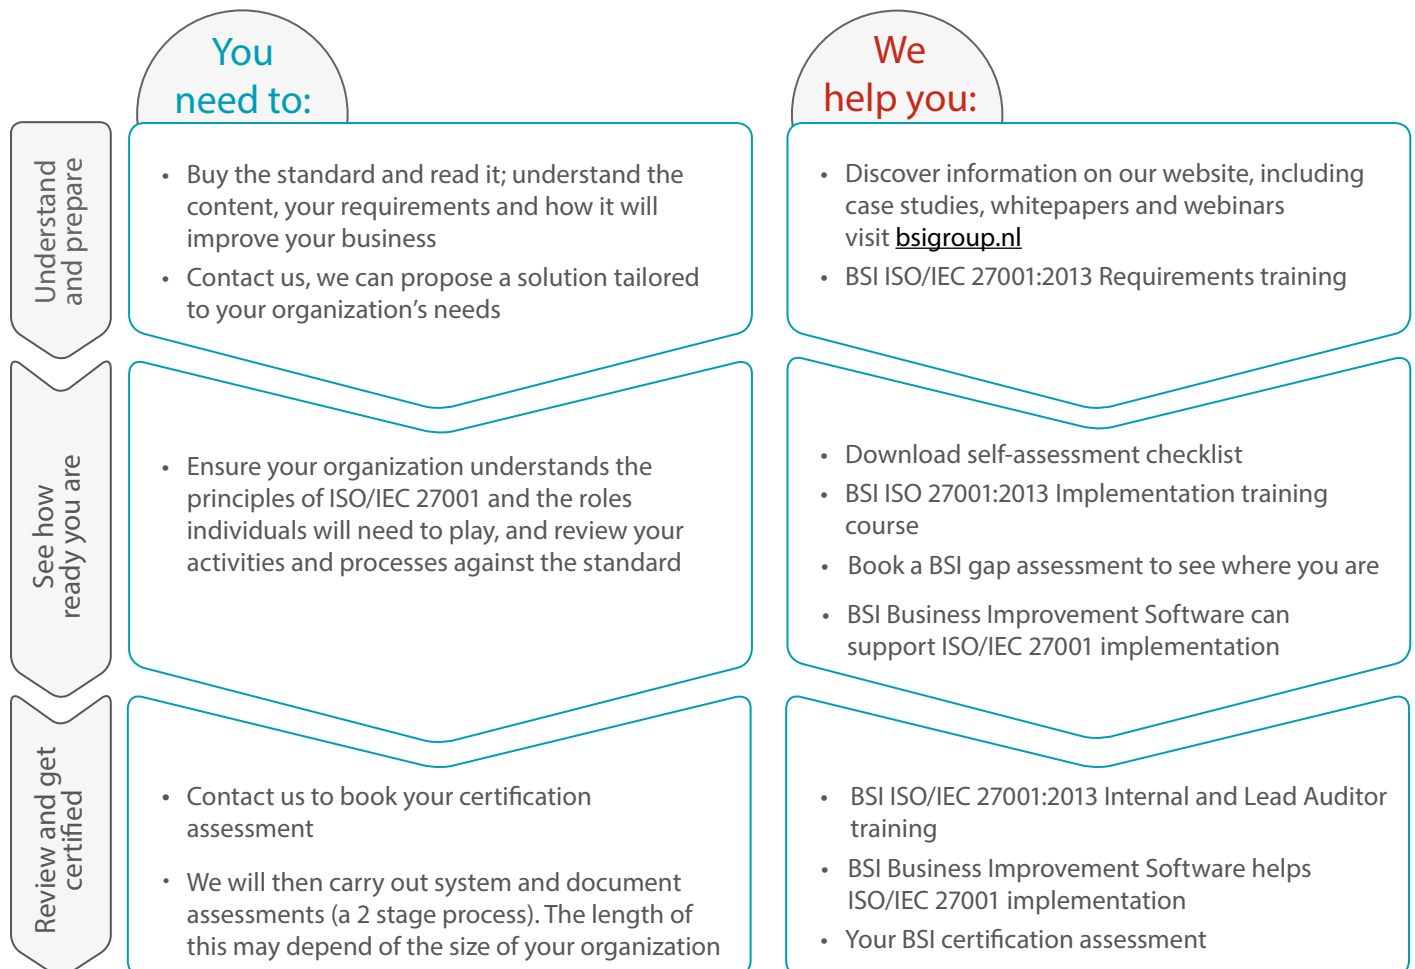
You need to:

We help you:

Understand and prepare

- Buy the standard and read it; understand the content, your requirements and how it will improve your business
- Contact us, we can propose a solution tailored to your organization's needs

- Discover information on our website, including case studies, whitepapers and webinars visit bsigroup.nl
- BSI ISO/IEC 27001:2013 Requirements training

See how ready you are

- Ensure your organization understands the principles of ISO/IEC 27001 and the roles individuals will need to play, and review your activities and processes against the standard

- Download self-assessment checklist
- BSI ISO 27001:2013 Implementation training course
- Book a BSI gap assessment to see where you are
- BSI Business Improvement Software can support ISO/IEC 27001 implementation

Review and get certified

- Contact us to book your certification assessment
- We will then carry out system and document assessments (a 2 stage process). The length of this may depend of the size of your organization

- BSI ISO/IEC 27001:2013 Internal and Lead Auditor training
- BSI Business Improvement Software helps ISO/IEC 27001 implementation
- Your BSI certification assessment